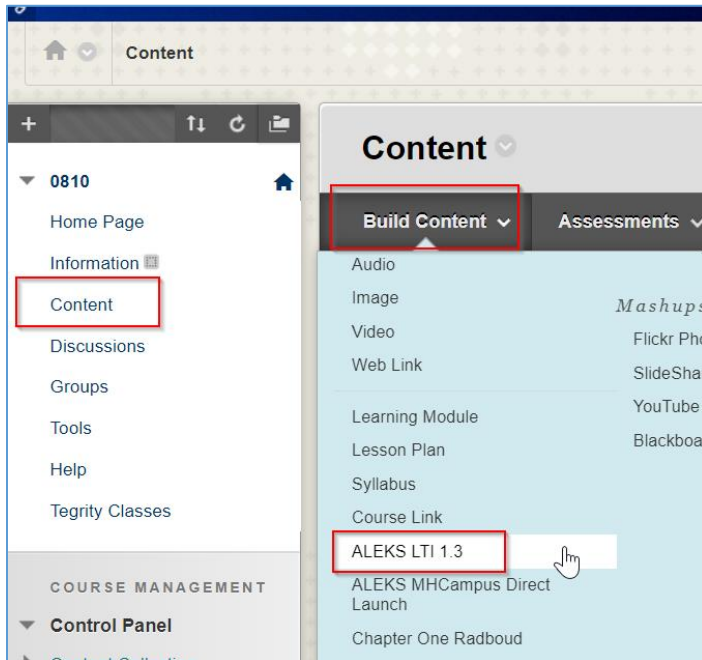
Content

+

0810

Home Page

Information

Content

Discussions

Groups

Tools

Help

Tegrity Classes

COURSE MANAGEMENT

Control Panel

Content

Build Content

Assessments

Audio

Image

Video

Web Link

Learning Module

Lesson Plan

Syllabus

Course Link

ALEKS LTI 1.3

ALEKS MHCampus Direct Launch

Chapter One Radboud

Mashups

Flickr Pho

SlideSha

YouTube

Blackboa